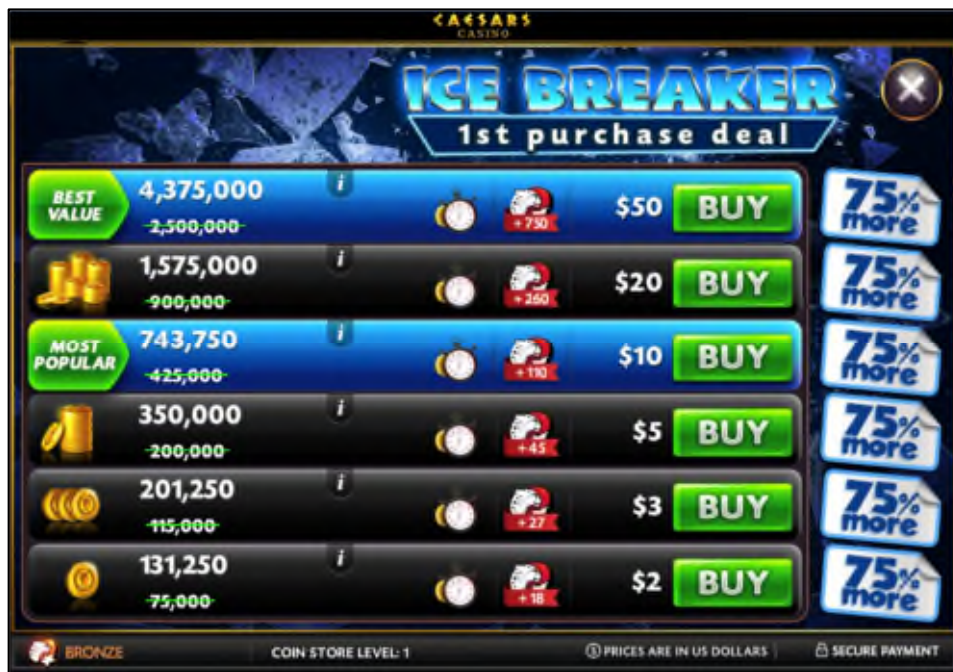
CAESARS
CASINO

ICE BREAKER
1st purchase deal

BEST VALUE 4,375,000 ~~2,500,000~~ i +750 $50 BUY 75% more

1,575,000 ~~900,000~~ i +260 $20 BUY 75% more

MOST POPULAR 743,750 ~~425,000~~ i +110 $10 BUY 75% more

350,000 ~~200,000~~ i +45 $5 BUY 75% more

201,250 ~~115,000~~ i +27 $3 BUY 75% more

131,250 ~~75,000~~ i +18 $2 BUY 75% more

BRONZE COIN STORE LEVEL: 1 PRICES ARE IN US DOLLARS SECURE PAYMENT